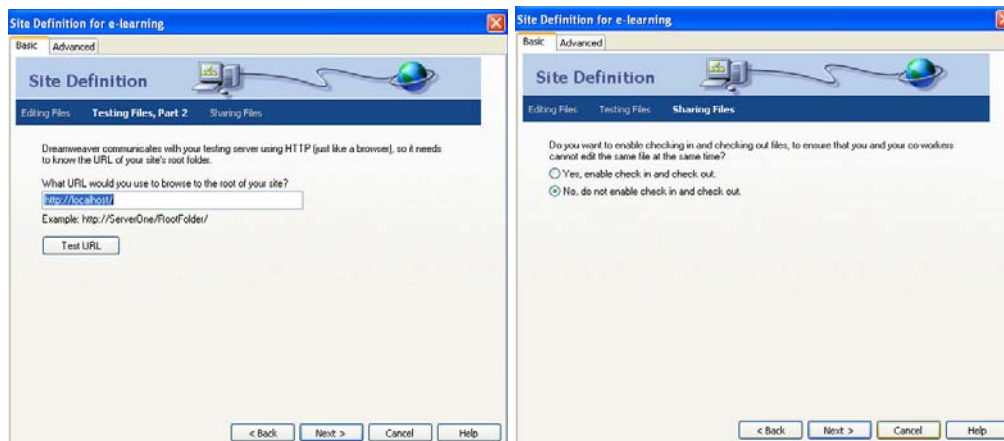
Site Definition for e-learning

Basic Advanced

Site Definition

Editing Files Testing Files, Part 2 Sharing Files

Dreamweaver communicates with your testing server using HTTP (just like a browser), so it needs to know the URL of your site's root folder.

What URL would you use to browse to the root of your site?

http://localhost/

Example: http://ServerOne/RootFolder/

Test URL

< Back Next > Cancel Help

Site Definition for e-learning

Basic Advanced

Site Definition

Editing Files Testing Files Sharing Files

Do you want to enable checking in and checking out files, to ensure that you and your co-workers cannot edit the same file at the same time?

Yes, enable check in and check out.

No, do not enable check in and check out.

< Back Next > Cancel Help